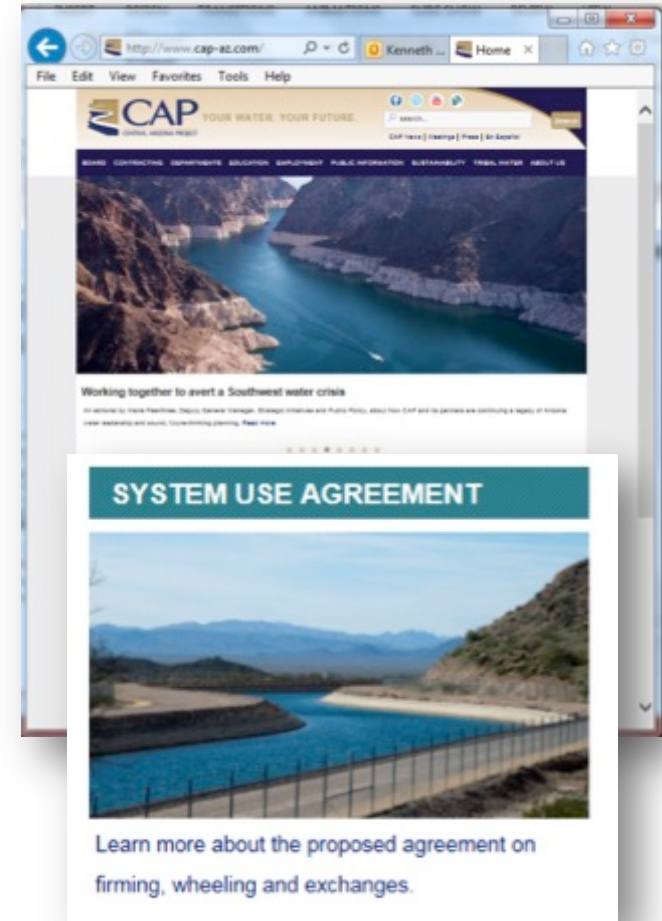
http://www.cap-az.com/

Kenneth ...

Home

File Edit View Favorites Tools Help

CAP

CENTRAL ARIZONA PROJECT

YOUR WATER. YOUR FUTURE.

search...

Search

CAP News | Meetings | Press | En Español

BOARD CONTRACTING DEPARTMENTS EDUCATION EMPLOYMENT PUBLIC INFORMATION SUSTAINABILITY TRIBAL WATER ABOUT US

Working together to avert a Southwest water crisis

An editorial by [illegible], Deputy General Manager, Strategic Initiatives and Public Policy, about how CAP and its partners are continuing a legacy of Arizona water leadership and sound, forward-thinking planning. Read more

SYSTEM USE AGREEMENT

Learn more about the proposed agreement on firming, wheeling and exchanges.